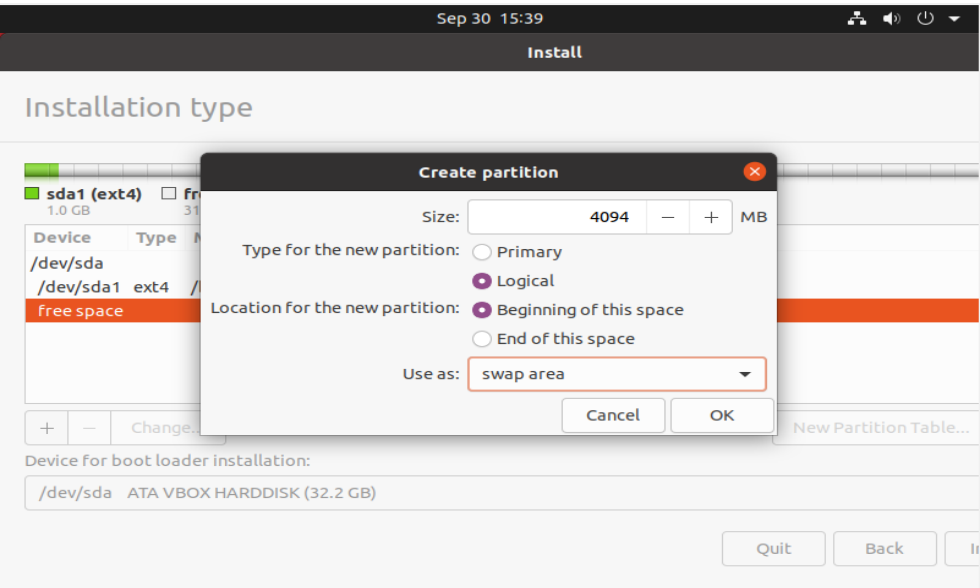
Sep 30 15:39

Install

Installation type

sda1 (ext4)
1.0 GB

fr
31

| Device | Type | M |
|---|---|---|
| /dev/sda | | |
| /dev/sda1 | ext4 | / |
| free space | | |

+ − Change...

Device for boot loader installation:

/dev/sda ATA VBOX HARDDISK (32.2 GB)

New Partition Table...

Quit Back I

Create partition

Size: 4094 − + MB

Type for the new partition: Primary
Logical

Location for the new partition: Beginning of this space
End of this space

Use as: swap area

Cancel OK